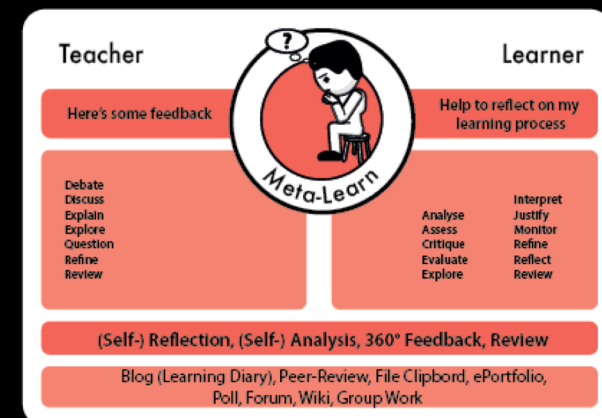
Teacher

?

Learner

Here's some feedback

Help to reflect on my learning process

Meta-Learn

Debate
Discuss
Explain
Explore
Question
Refine
Review

Analyse
Assess
Critique
Evaluate
Explore

Interpret
Justify
Monitor
Refine
Reflect
Review

(Self-) Reflection, (Self-) Analysis, 360° Feedback, Review

Blog (Learning Diary), Peer-Review, File Clipbord, ePortfolio, Poll, Forum, Wiki, Group Work